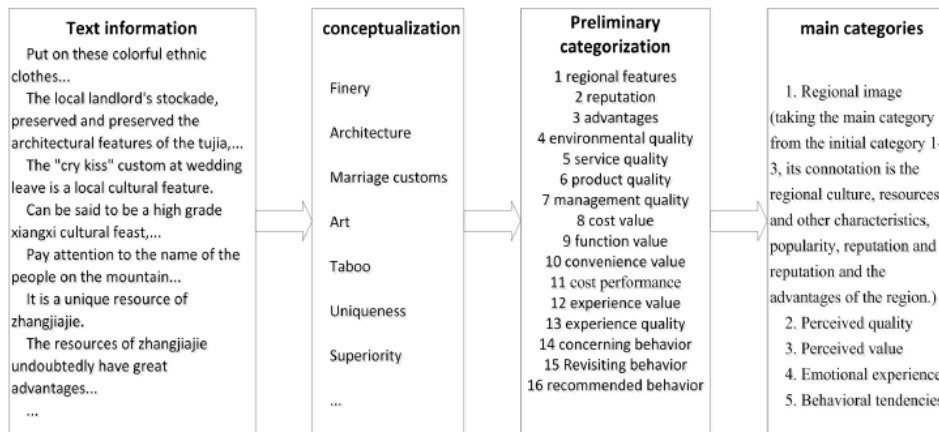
Text information

Put on these colorful ethnic clothes...

The local landlord's stockade, preserved and preserved the architectural features of the tujia,...

The "cry kiss" custom at wedding leave is a local cultural feature.

Can be said to be a high grade xiangxi cultural feast,...

Pay attention to the name of the people on the mountain...

It is a unique resource of zhangjiajie.

The resources of zhangjiajie undoubtedly have great advantages...

...

conceptualization

Finery

Architecture

Marriage customs

Art

Taboo

Uniqueness

Superiority

...

Preliminary categorization

1 regional features
2 reputation
3 advantages
4 environmental quality
5 service quality
6 product quality
7 management quality
8 cost value
9 function value
10 convenience value
11 cost performance
12 experience value
13 experience quality
14 concerning behavior
15 Revisiting behavior
16 recommended behavior

main categories

1. Regional image (taking the main category from the initial category 1-3, its connotation is the regional culture, resources and other characteristics, popularity, reputation and reputation and the advantages of the region.)
2. Perceived quality
3. Perceived value
4. Emotional experience
5. Behavioral tendencies